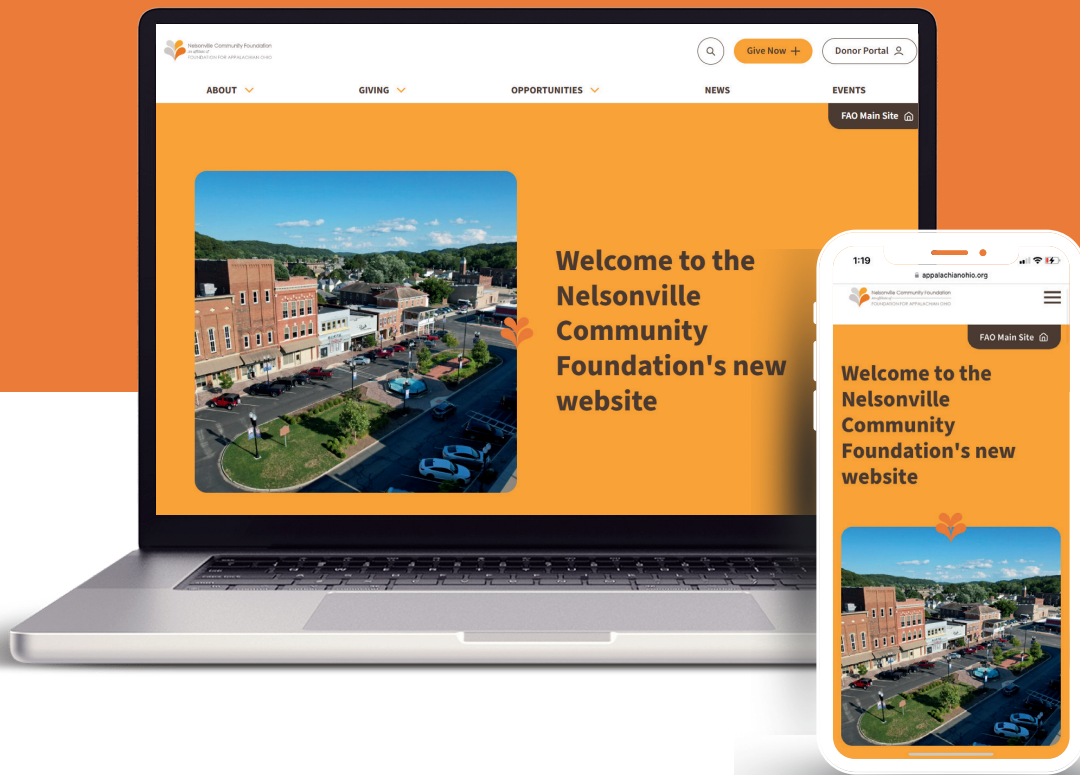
Nelsonville Community Foundation
an affiliate of
FOUNDATION FOR APPALACHIAN OHIO

Give Now +

Donor Portal

ABOUT

GIVING

OPPORTUNITIES

NEWS

EVENTS

FAO Main Site

Welcome to the Nelsonville Community Foundation's new website

1:19

appalachianohio.org

Nelsonville Community Foundation
an affiliate of
FOUNDATION FOR APPALACHIAN OHIO

FAO Main Site

Welcome to the Nelsonville Community Foundation's new website